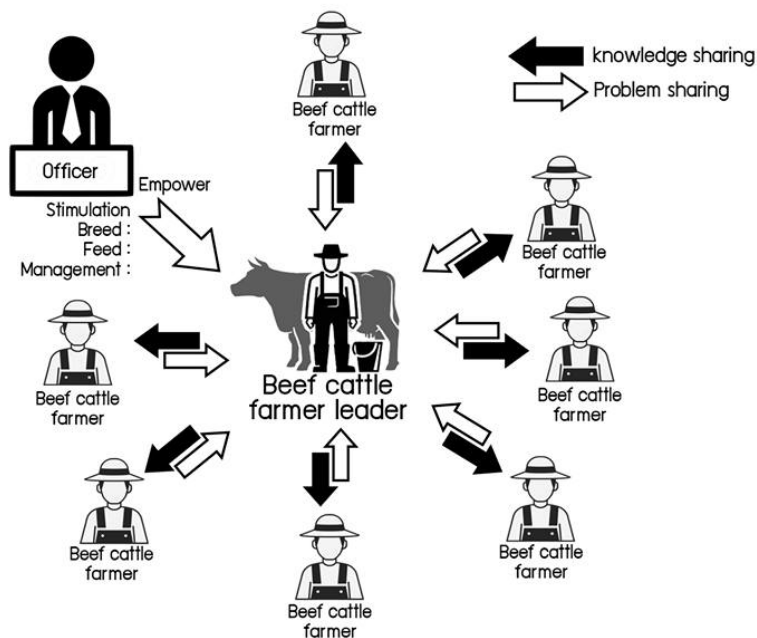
knowledge sharing
Problem sharing

Officer
Empower
Stimulation
Breed :
Feed :
Management :

Beef cattle farmer

Beef cattle farmer

Beef cattle farmer

Beef cattle farmer leader

Beef cattle farmer

Beef cattle farmer

Beef cattle farmer

Beef cattle farmer

Beef cattle farmer